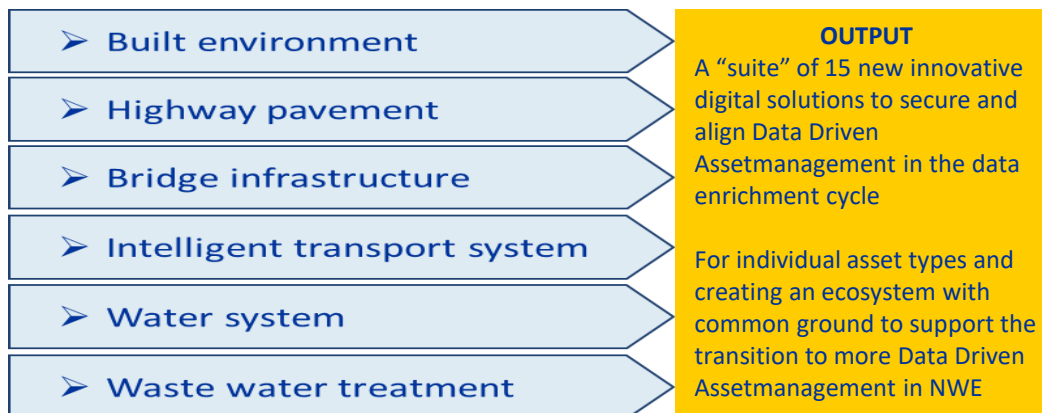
➢ Built environment

➢ Highway pavement

➢ Bridge infrastructure

➢ Intelligent transport system

➢ Water system

➢ Waste water treatment

OUTPUT

A “suite” of 15 new innovative digital solutions to secure and align Data Driven Assetmanagement in the data enrichment cycle

For individual asset types and creating an ecosystem with common ground to support the transition to more Data Driven Assetmanagement in NWE